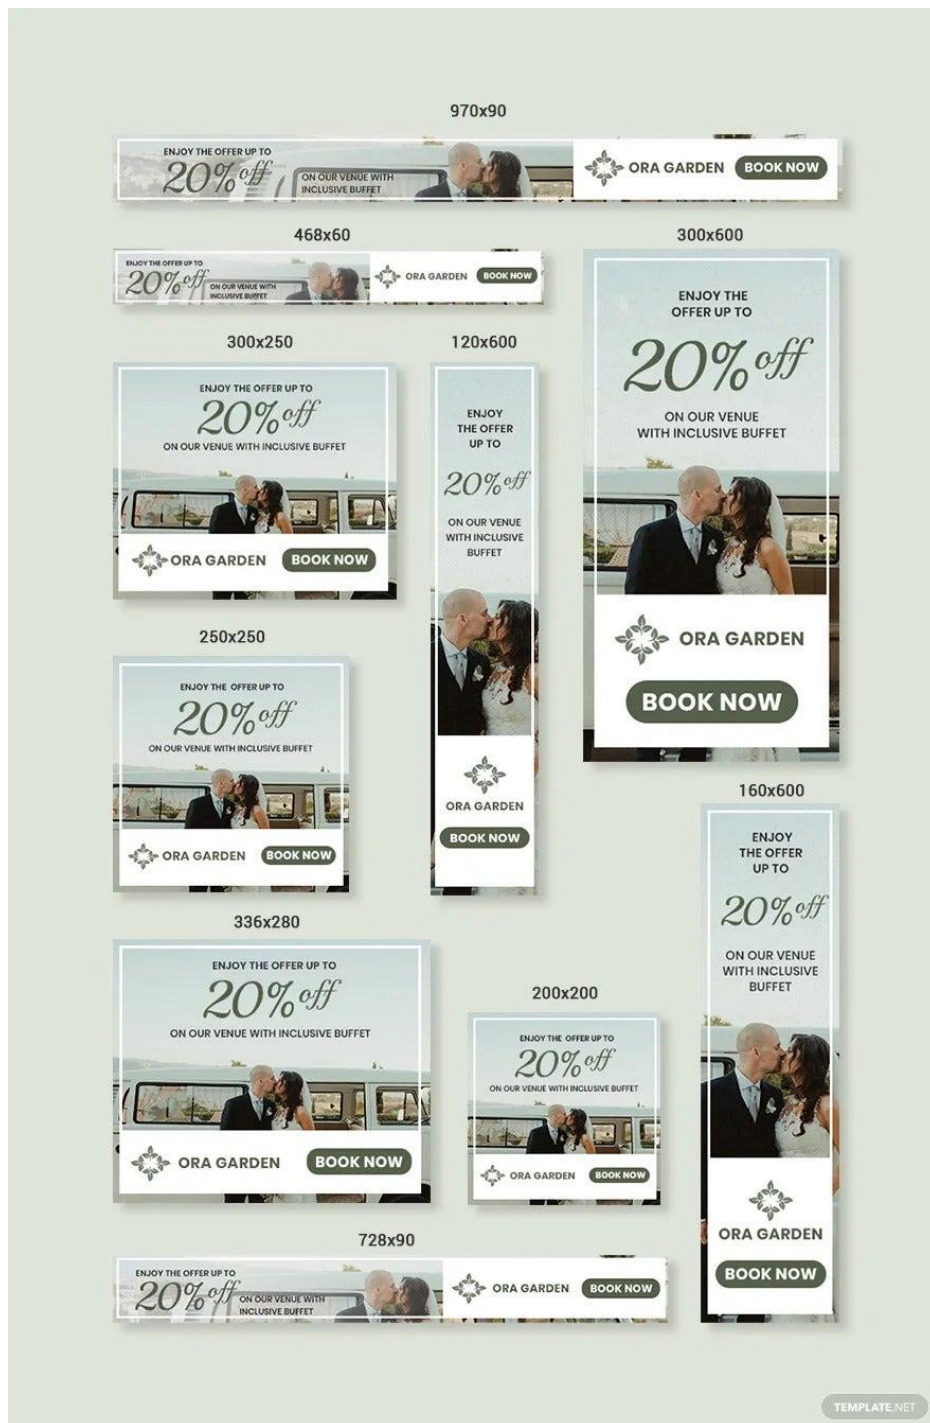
970x90

ENJOY THE OFFER UP TO
20% off
ON OUR VENUE WITH INCLUSIVE BUFFET
ORA GARDEN
BOOK NOW

468x60

ENJOY THE OFFER UP TO
20% off
ON OUR VENUE WITH INCLUSIVE BUFFET
ORA GARDEN
BOOK NOW

300x600

ENJOY THE OFFER UP TO
20% off
ON OUR VENUE WITH INCLUSIVE BUFFET
ORA GARDEN
BOOK NOW

300x250

ENJOY THE OFFER UP TO
20% off
ON OUR VENUE WITH INCLUSIVE BUFFET
ORA GARDEN
BOOK NOW

120x600

ENJOY THE OFFER UP TO
20% off
ON OUR VENUE WITH INCLUSIVE BUFFET
ORA GARDEN
BOOK NOW

250x250

ENJOY THE OFFER UP TO
20% off
ON OUR VENUE WITH INCLUSIVE BUFFET
ORA GARDEN
BOOK NOW

160x600

ENJOY THE OFFER UP TO
20% off
ON OUR VENUE WITH INCLUSIVE BUFFET
ORA GARDEN
BOOK NOW

336x280

ENJOY THE OFFER UP TO
20% off
ON OUR VENUE WITH INCLUSIVE BUFFET
ORA GARDEN
BOOK NOW

200x200

ENJOY THE OFFER UP TO
20% off
ON OUR VENUE WITH INCLUSIVE BUFFET
ORA GARDEN
BOOK NOW

728x90

ENJOY THE OFFER UP TO
20% off
ON OUR VENUE WITH INCLUSIVE BUFFET
ORA GARDEN
BOOK NOW

TEMPLATE.NET